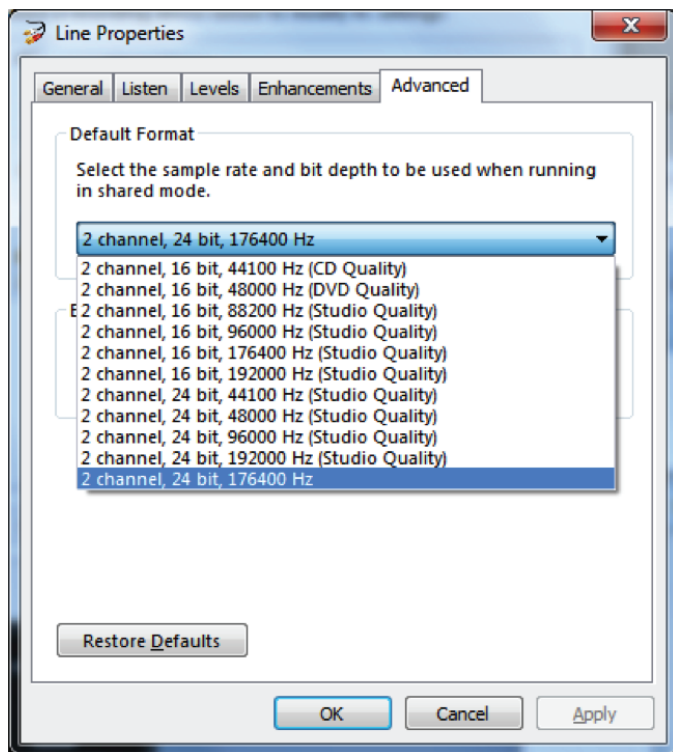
Line Properties

General | Listen | Levels | Enhancements | Advanced

Default Format

Select the sample rate and bit depth to be used when running in shared mode.

2 channel, 24 bit, 176400 Hz

2 channel, 16 bit, 44100 Hz (CD Quality)
2 channel, 16 bit, 48000 Hz (DVD Quality)
2 channel, 16 bit, 88200 Hz (Studio Quality)
2 channel, 16 bit, 96000 Hz (Studio Quality)
2 channel, 16 bit, 176400 Hz (Studio Quality)
2 channel, 16 bit, 192000 Hz (Studio Quality)
2 channel, 24 bit, 44100 Hz (Studio Quality)
2 channel, 24 bit, 48000 Hz (Studio Quality)
2 channel, 24 bit, 96000 Hz (Studio Quality)
2 channel, 24 bit, 192000 Hz (Studio Quality)
2 channel, 24 bit, 176400 Hz

E

Restore Defaults

OK | Cancel | Apply